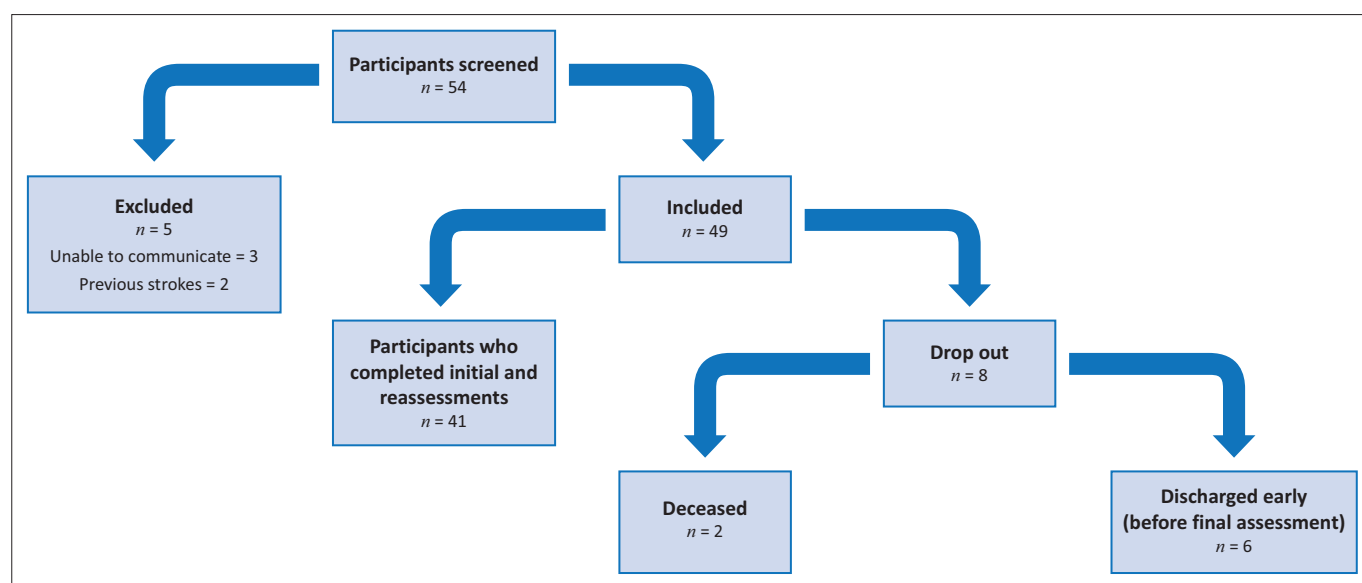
Participants screened
$n$ = 54

Excluded
$n$ = 5
Unable to communicate = 3
Previous strokes = 2

Included
$n$ = 49

Participants who completed initial and reassessments
$n$ = 41

Drop out
$n$ = 8

Deceased
$n$ = 2

Discharged early (before final assessment)
$n$ = 6